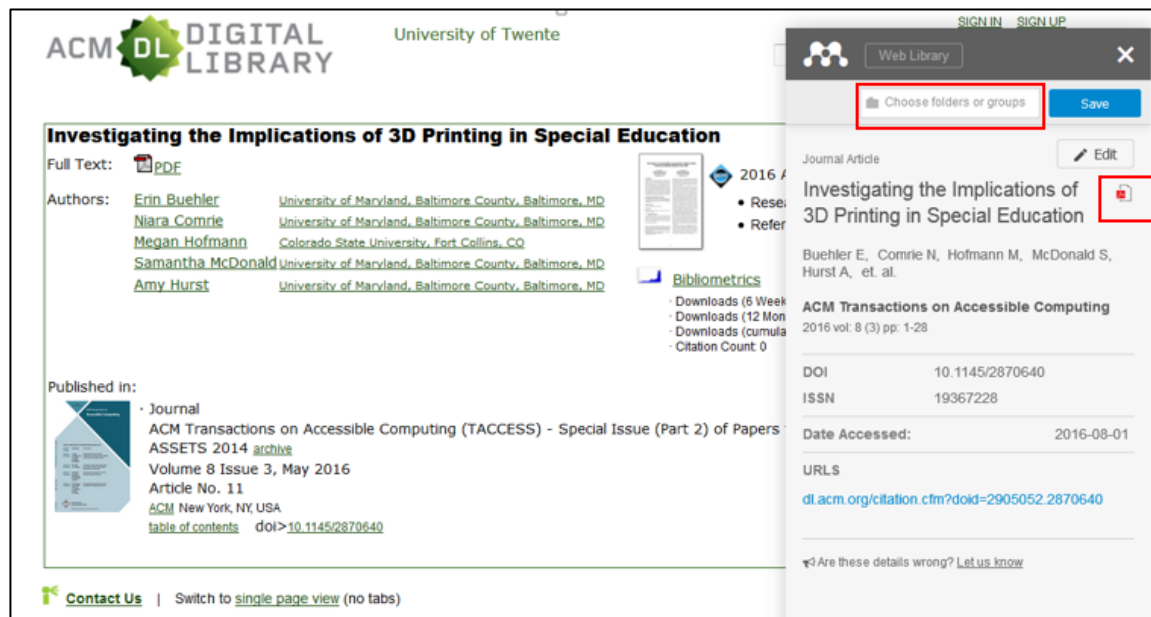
ACM DL DIGITAL LIBRARY

University of Twente

SIGN IN SIGN UP

Investigating the Implications of 3D Printing in Special Education

Full Text: PDF

Authors: Erin Buehler University of Maryland, Baltimore County, Baltimore, MD
Niara Comrie University of Maryland, Baltimore County, Baltimore, MD
Megan Hofmann Colorado State University, Fort Collins, CO
Samantha McDonald University of Maryland, Baltimore County, Baltimore, MD
Amy Hurst University of Maryland, Baltimore County, Baltimore, MD

2016 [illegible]
• Rese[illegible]
• Refer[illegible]

Bibliometrics
· Downloads (6 Week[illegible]
· Downloads (12 Mon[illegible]
· Downloads (cumula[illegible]
· Citation Count: 0

Published in:
· Journal
ACM Transactions on Accessible Computing (TACCESS) - Special Issue (Part 2) of Papers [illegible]
ASSETS 2014 archive
Volume 8 Issue 3, May 2016
Article No. 11
ACM New York, NY, USA
table of contents doi>10.1145/2870640

Contact Us | Switch to single page view (no tabs)

Web Library

Choose folders or groups

Save

Journal Article

Edit

Investigating the Implications of 3D Printing in Special Education

Buehler E, Comrie N, Hofmann M, McDonald S, Hurst A, et. al.

ACM Transactions on Accessible Computing
2016 vol: 8 (3) pp: 1-28

DOI 10.1145/2870640
ISSN 19367228

Date Accessed: 2016-08-01

URLS
dl.acm.org/citation.cfm?doid=2905052.2870640

Are these details wrong? Let us know